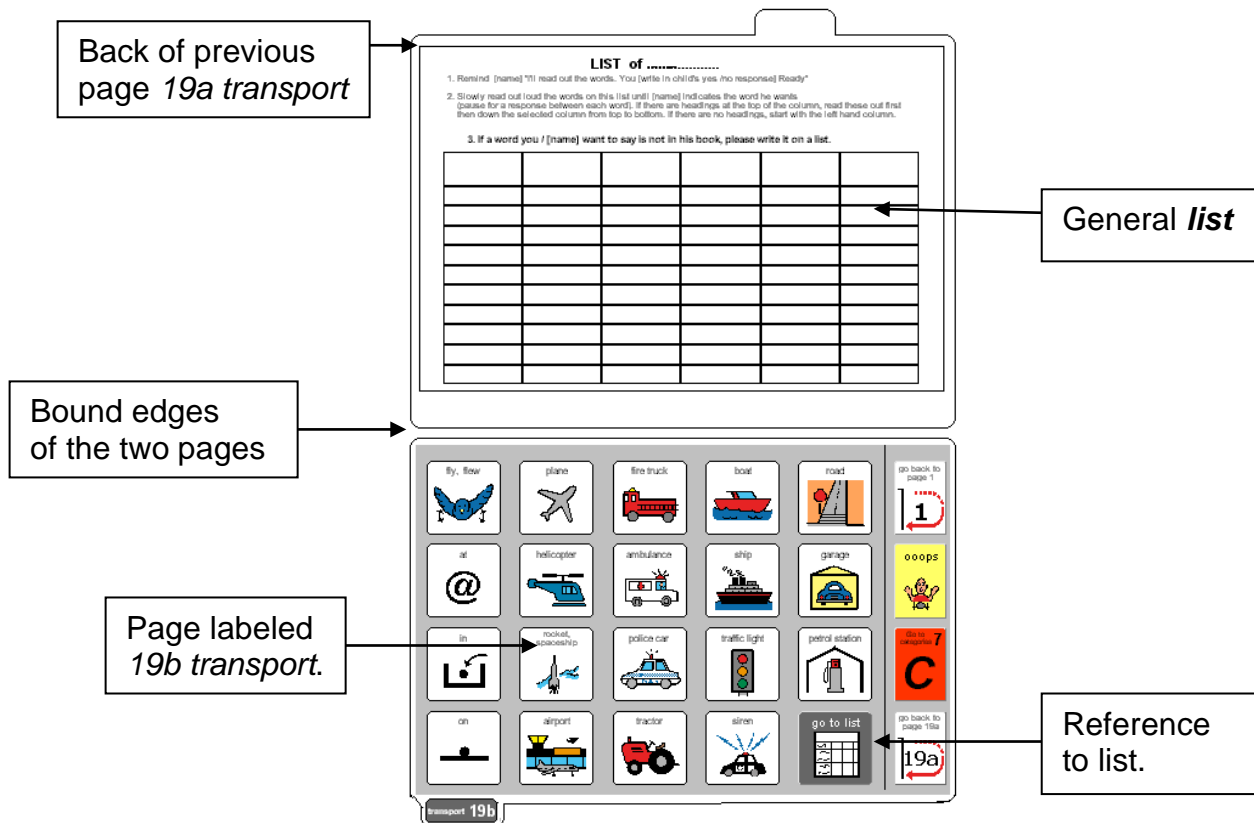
Back of previous page *19a transport*

LIST of ..........................

1. Remind [name] "I'll read out the words. You [write in child's yes /no response] Ready"

2. Slowly read out loud the words on this list until [name] indicates the word he wants (pause for a response between each word). If there are headings at the top of the column, read these out first then down the selected column from top to bottom. If there are no headings, start with the left hand column.

3. If a word you / [name] want to say is not in his book, please write it on a list.

| | | | | | |
|---|---|---|---|---|---|
| | | | | | |
| | | | | | |
| | | | | | |
| | | | | | |
| | | | | | |
| | | | | | |
| | | | | | |
| | | | | | |
| | | | | | |
| | | | | | |
| | | | | | |

General ***list***

Bound edges of the two pages

fly, flew

plane

fire truck

boat

road

go back to page 1

1

at

@

helicopter

ambulance

ship

garage

ooops

Page labeled *19b transport*.

in

rocket, spaceship

police car

traffic light

petrol station

Go to categories 7

C

on

airport

tractor

siren

go to list

go back to page 19a

19a

Reference to list.

transport 19b